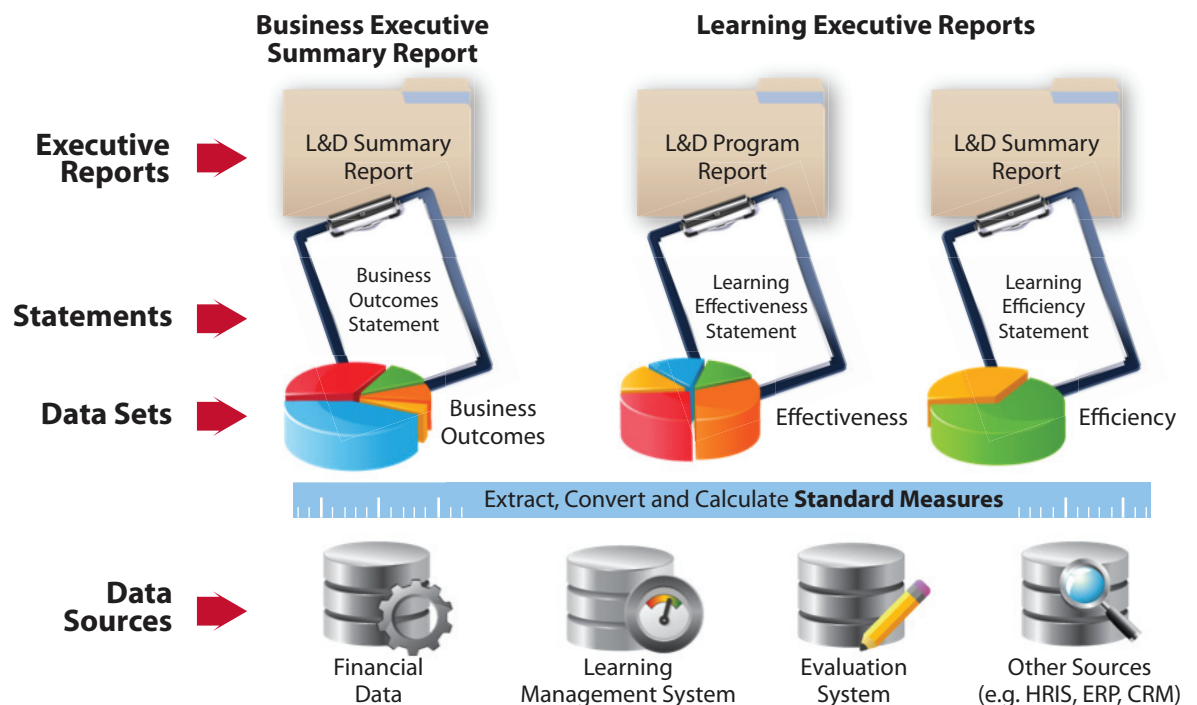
Business Executive Summary Report

Learning Executive Reports

Executive Reports

L&D Summary Report

L&D Program Report

L&D Summary Report

Statements

Business Outcomes Statement

Learning Effectiveness Statement

Learning Efficiency Statement

Data Sets

Business Outcomes

Effectiveness

Efficiency

Extract, Convert and Calculate **Standard Measures**

Data Sources

Financial Data

Learning Management System

Evaluation System

Other Sources (e.g. HRIS, ERP, CRM)